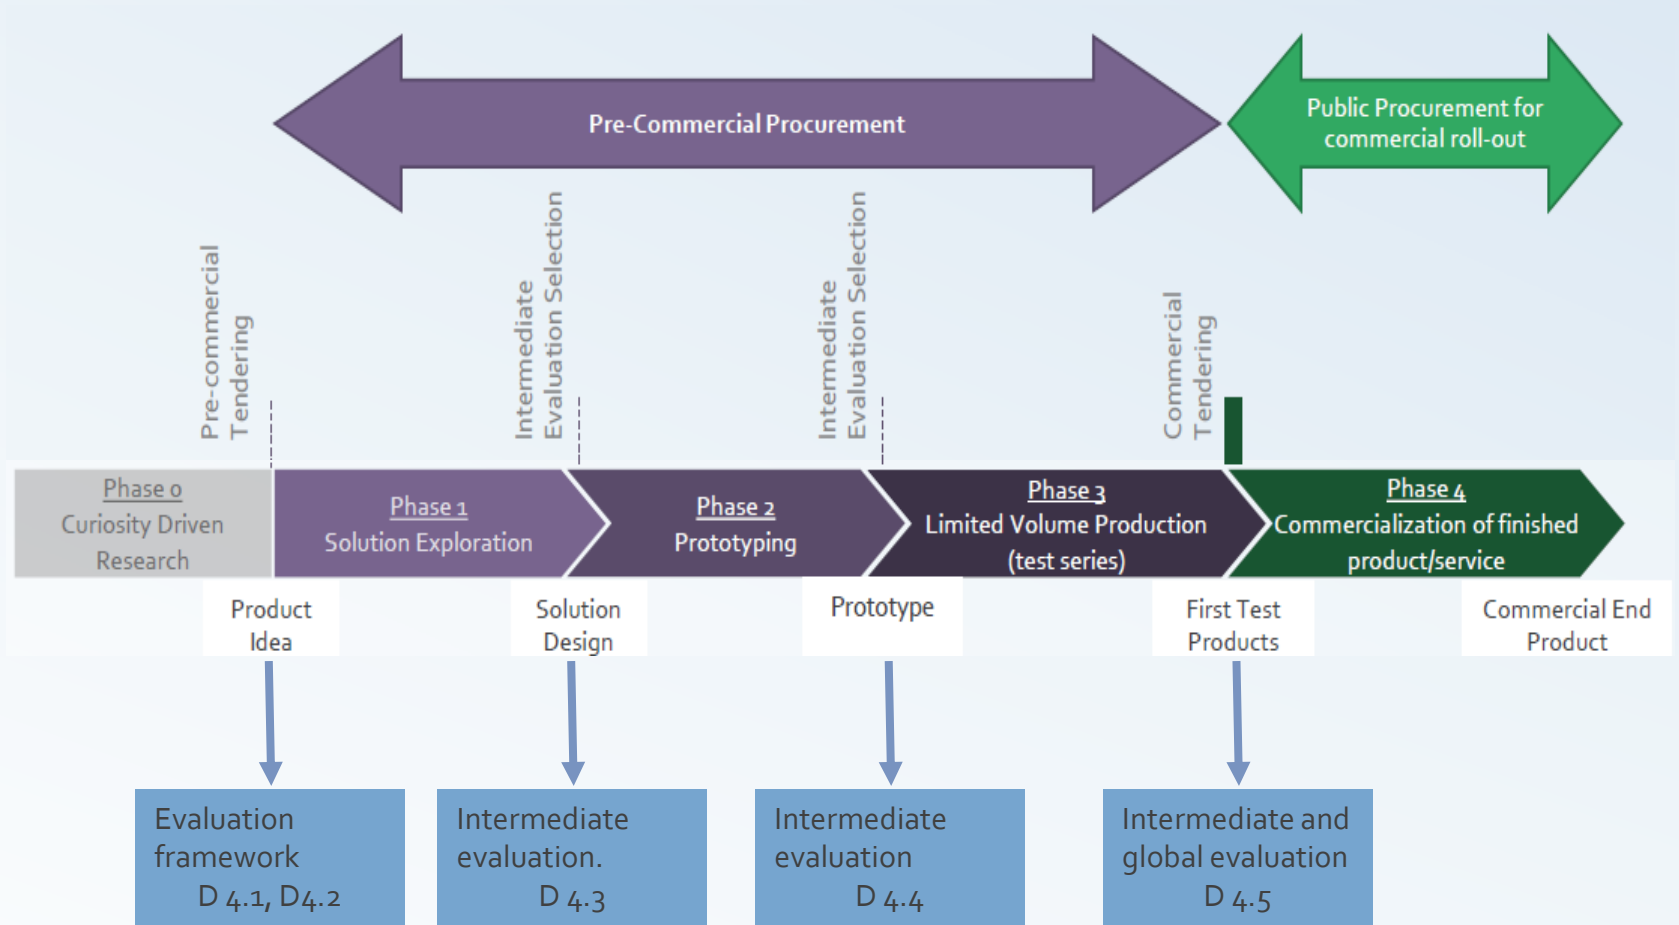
Pre-Commercial Procurement

Public Procurement for commercial roll-out

Pre-commercial Tendering

Intermediate Evaluation Selection

Intermediate Evaluation Selection

Commercial Tendering

Phase 0
Curiosity Driven Research

Phase 1
Solution Exploration

Phase 2
Prototyping

Phase 3
Limited Volume Production (test series)

Phase 4
Commercialization of finished product/service

Product Idea

Solution Design

Prototype

First Test Products

Commercial End Product

Evaluation framework
D 4.1, D4.2

Intermediate evaluation.
D 4.3

Intermediate evaluation
D 4.4

Intermediate and global evaluation
D 4.5